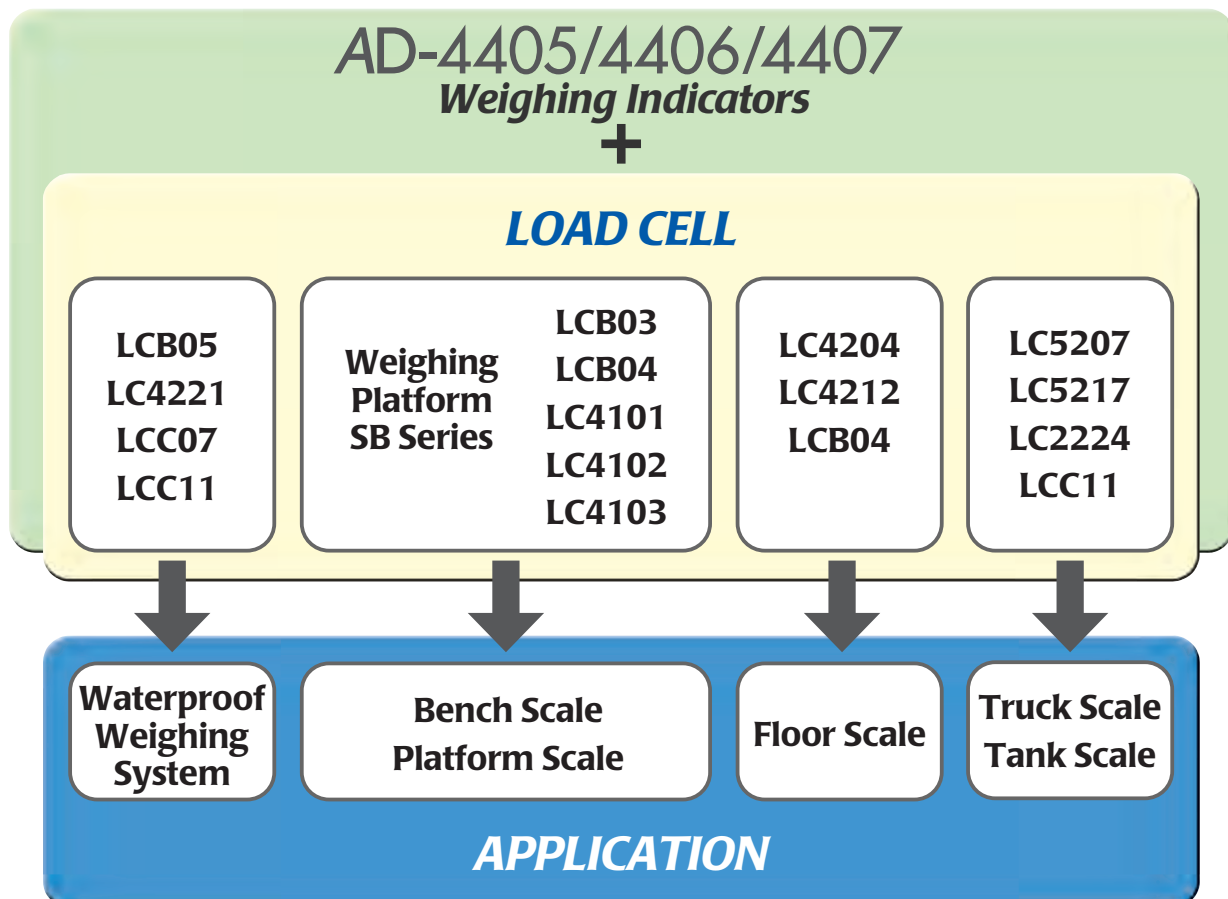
AD-4405/4406/4407
Weighing Indicators
+

LOAD CELL

LCB05
LC4221
LCC07
LCC11

Weighing Platform SB Series

LCB03
LCB04
LC4101
LC4102
LC4103

LC4204
LC4212
LCB04

LC5207
LC5217
LC2224
LCC11

Waterproof Weighing System

Bench Scale
Platform Scale

Floor Scale

Truck Scale
Tank Scale

APPLICATION